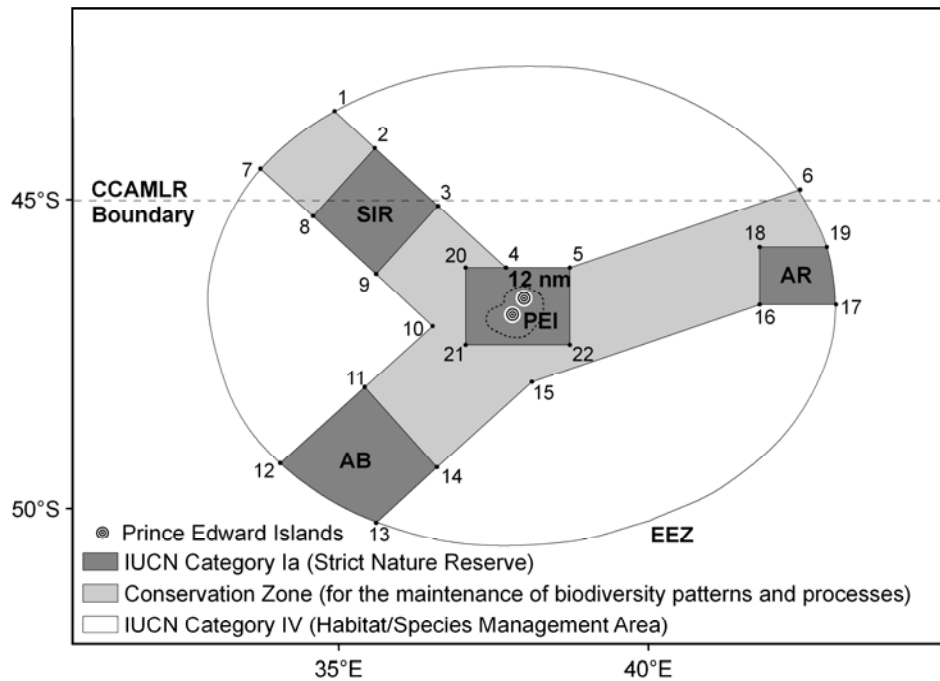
CCAMLR Boundary

45°S

50°S

1
2
3
4
5
6
7
8
9
10
11
12
13
14
15
16
17
18
19
20
21
22

SIR
12 nm
PEI
AR
AB
EEZ

Prince Edward Islands
IUCN Category Ia (Strict Nature Reserve)
Conservation Zone (for the maintenance of biodiversity patterns and processes)
IUCN Category IV (Habitat/Species Management Area)

35°E
40°E